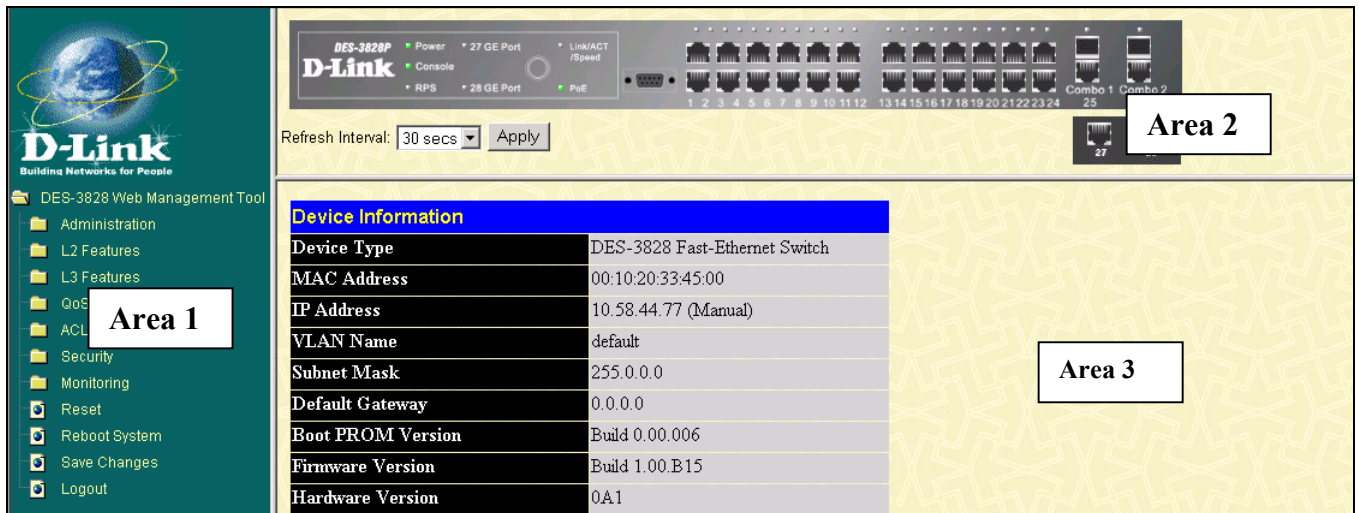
D-Link
Building Networks for People

DES-3828 Web Management Tool
Administration
L2 Features
L3 Features
QoS
ACL
Area 1
Security
Monitoring
Reset
Reboot System
Save Changes
Logout

DES-3828P
D-Link
Power
Console
RPS
27 GE Port
28 GE Port
Link/ACT /Speed
PoE
1 2 3 4 5 6 7 8 9 10 11 12 13 14 15 16 17 18 19 20 21 22 23 24
Combo 1 Combo 2
25
27
Area 2

Refresh Interval: 30 secs Apply

| Device Information | |
|---|---|
| Device Type | DES-3828 Fast-Ethernet Switch |
| MAC Address | 00:10:20:33:45:00 |
| IP Address | 10.58.44.77 (Manual) |
| VLAN Name | default |
| Subnet Mask | 255.0.0.0 |
| Default Gateway | 0.0.0.0 |
| Boot PROM Version | Build 0.00.006 |
| Firmware Version | Build 1.00.B15 |
| Hardware Version | 0A1 |

Area 3